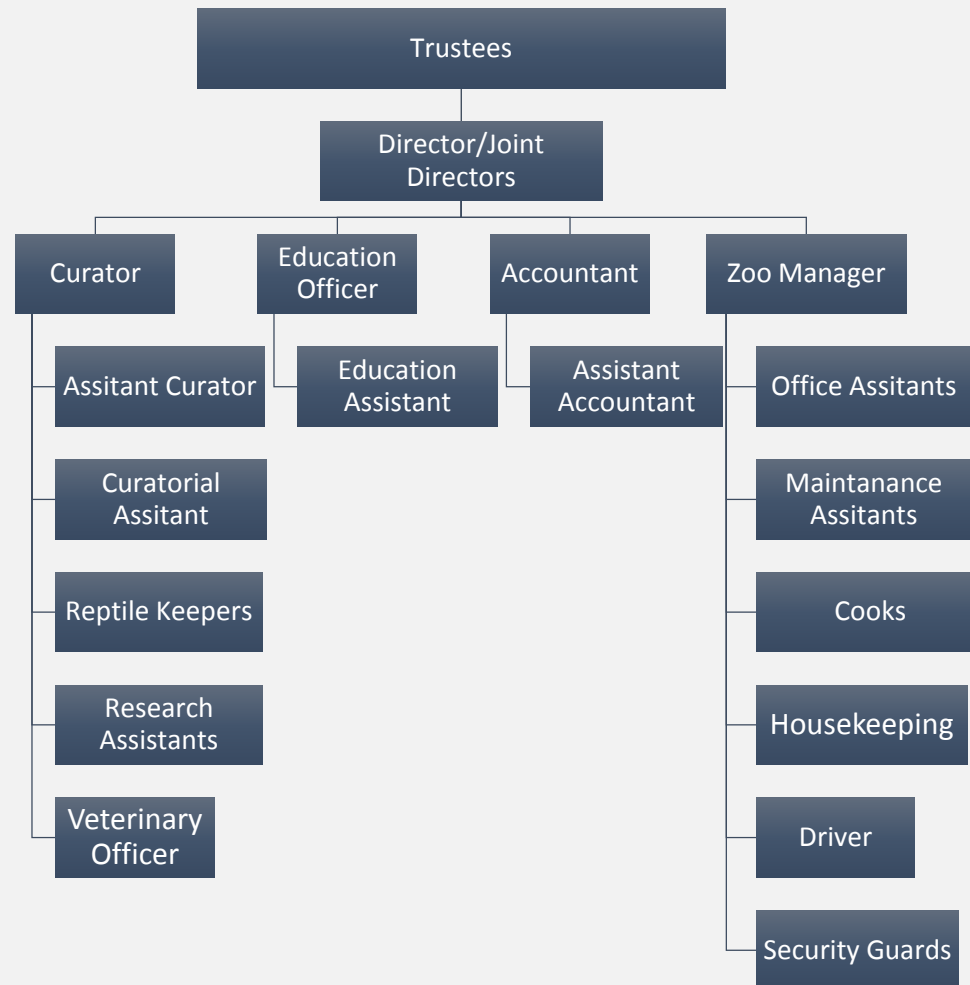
Trustees

Director/Joint Directors

Curator

Education Officer

Accountant

Zoo Manager

Assitant Curator

Curatorial Assitant

Reptile Keepers

Research Assistants

Veterinary Officer

Education Assistant

Assistant Accountant

Office Assitants

Maintanance Assitants

Cooks

Housekeeping

Driver

Security Guards